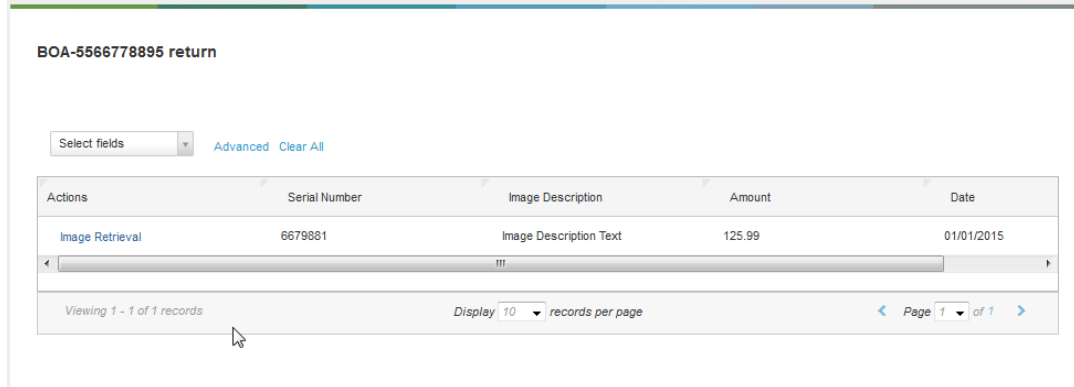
BOA-5566778895 return

Select fields

Advanced Clear All

| Actions | Serial Number | Image Description | Amount | Date |
|---|---|---|---|---|
| Image Retrieval | 6679881 | Image Description Text | 125.99 | 01/01/2015 |

Viewing 1 - 1 of 1 records

Display 10 records per page

Page 1 of 1